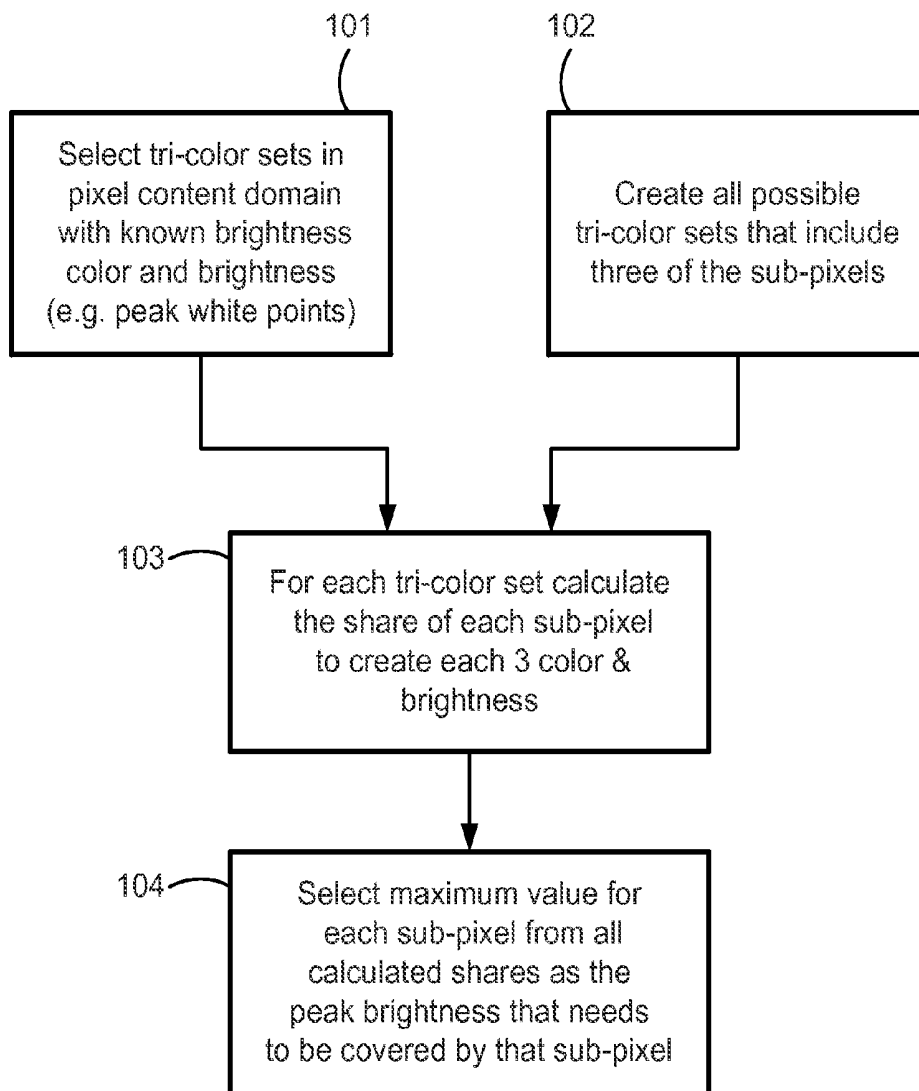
101

102

Select tri-color sets in pixel content domain with known brightness color and brightness (e.g. peak white points)

Create all possible tri-color sets that include three of the sub-pixels

103

For each tri-color set calculate the share of each sub-pixel to create each 3 color & brightness

104

Select maximum value for each sub-pixel from all calculated shares as the peak brightness that needs to be covered by that sub-pixel